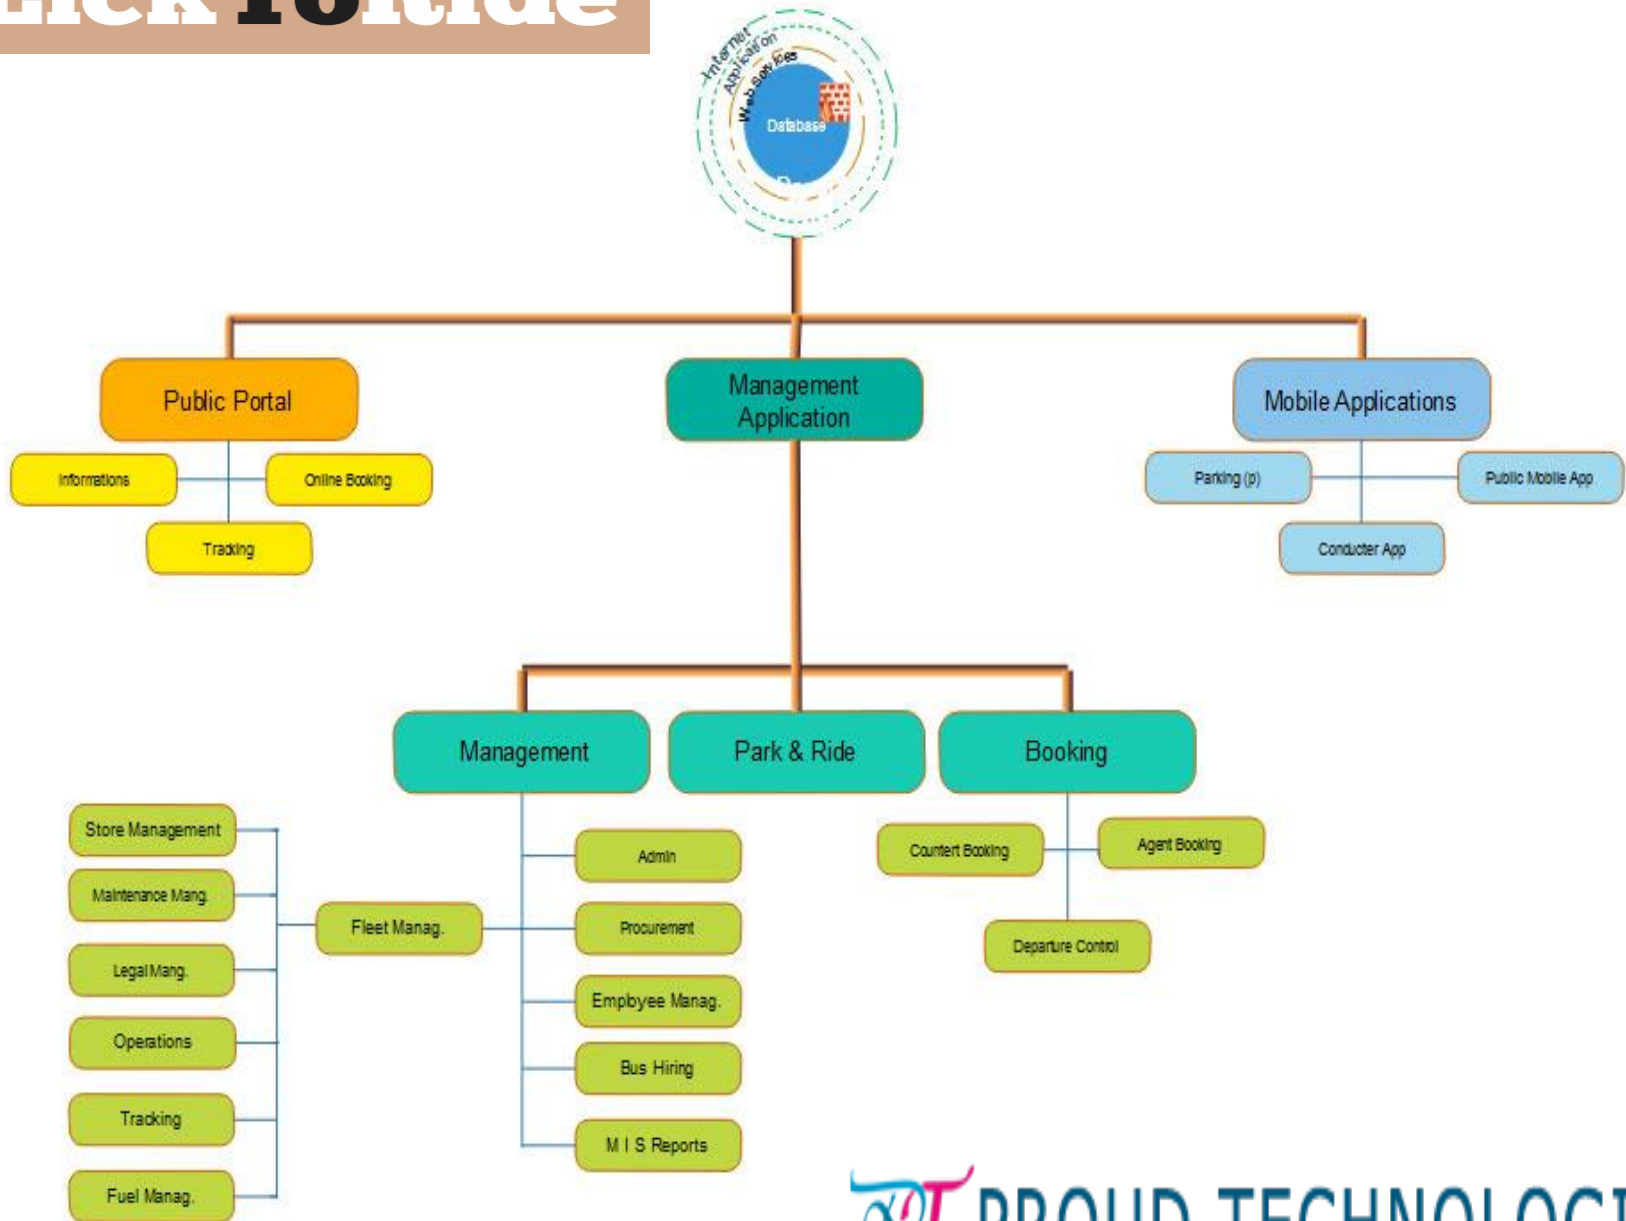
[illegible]

Internet Application

Web Services

Database

Public Portal

Informations

Online Booking

Tracking

Management Application

Mobile Applications

Parking (p)

Public Mobile App

Conducter App

Management

Park & Ride

Booking

Store Management

Maintenance Mang.

Legal Mang.

Operations

Tracking

Fuel Manag.

Fleet Manag.

Admin

Procurement

Employee Manag.

Bus Hiring

M I S Reports

Counter Booking

Agent Booking

Departure Control

PT PROUD TECHNOLOGI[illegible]